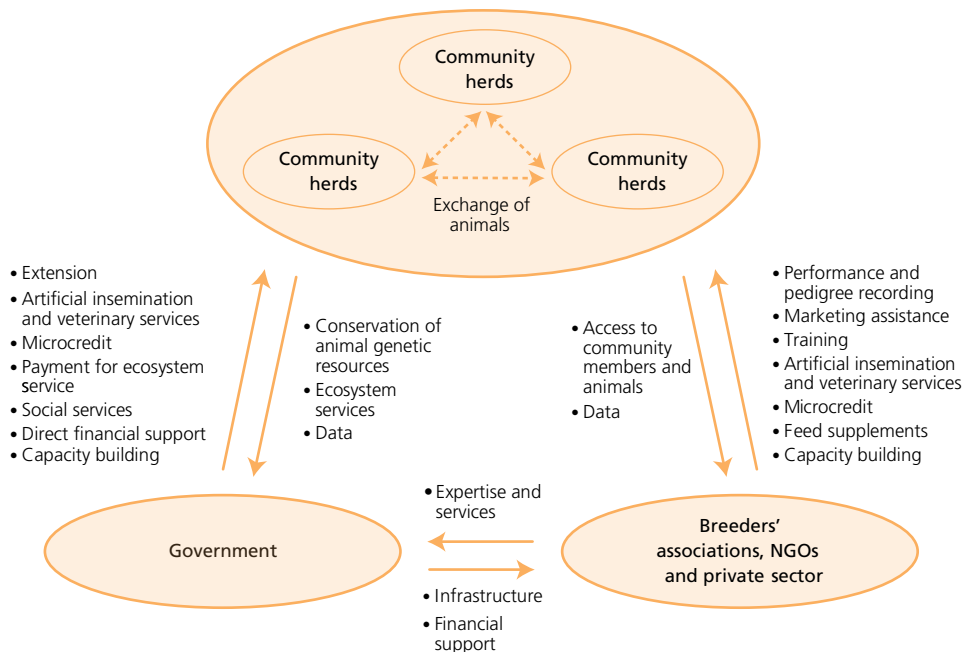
Community herds

Community herds

Community herds

Exchange of animals

• Extension
• Artificial insemination and veterinary services
• Microcredit
• Payment for ecosystem service
• Social services
• Direct financial support
• Capacity building

• Conservation of animal genetic resources
• Ecosystem services
• Data

• Access to community members and animals
• Data

• Performance and pedigree recording
• Marketing assistance
• Training
• Artificial insemination and veterinary services
• Microcredit
• Feed supplements
• Capacity building

Government

• Expertise and services

• Infrastructure
• Financial support

Breeders' associations, NGOs and private sector